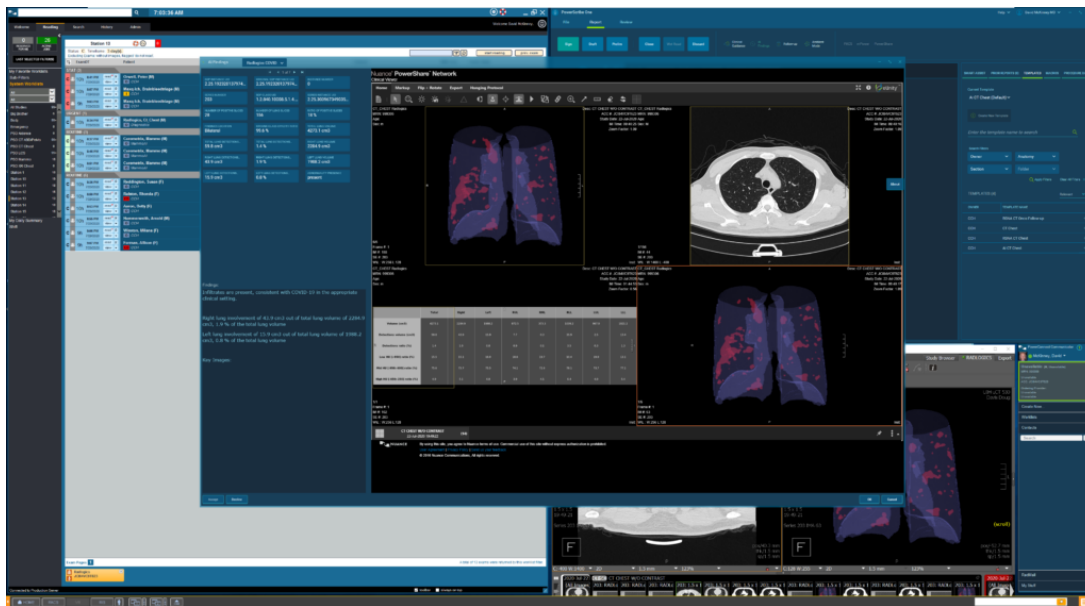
7:03:38 AM

Station 10

Nuance PowerShare Network

Home Markup Flip + Rotate Export Hanging Protocol

Findings:
Infiltrates are present, consistent with COVID-19 in the appropriate clinical setting.

Right lung involvement of 41.9 cm3 out of total lung volume of 2284.5 cm3, 1.8 % of the total lung volume

Left lung involvement of 13.9 cm3 out of total lung volume of 1988.2 cm3, 0.8 % of the total lung volume

Key Images:

CT CHEST W/O CONTRAST

F

F

Radiology Exam